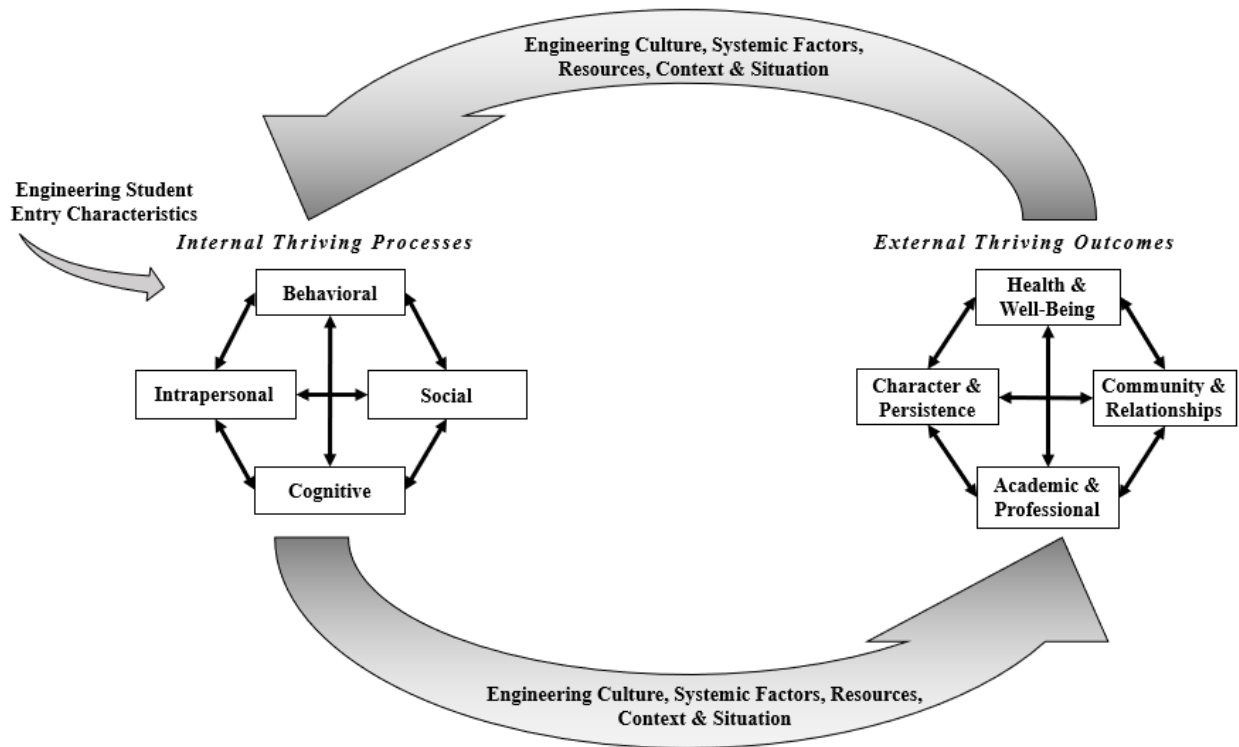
Engineering Culture, Systemic Factors, Resources, Context & Situation

Engineering Student Entry Characteristics

Internal Thriving Processes

Behavioral

Intrapersonal

Social

Cognitive

External Thriving Outcomes

Health & Well-Being

Character & Persistence

Community & Relationships

Academic & Professional

Engineering Culture, Systemic Factors, Resources, Context & Situation